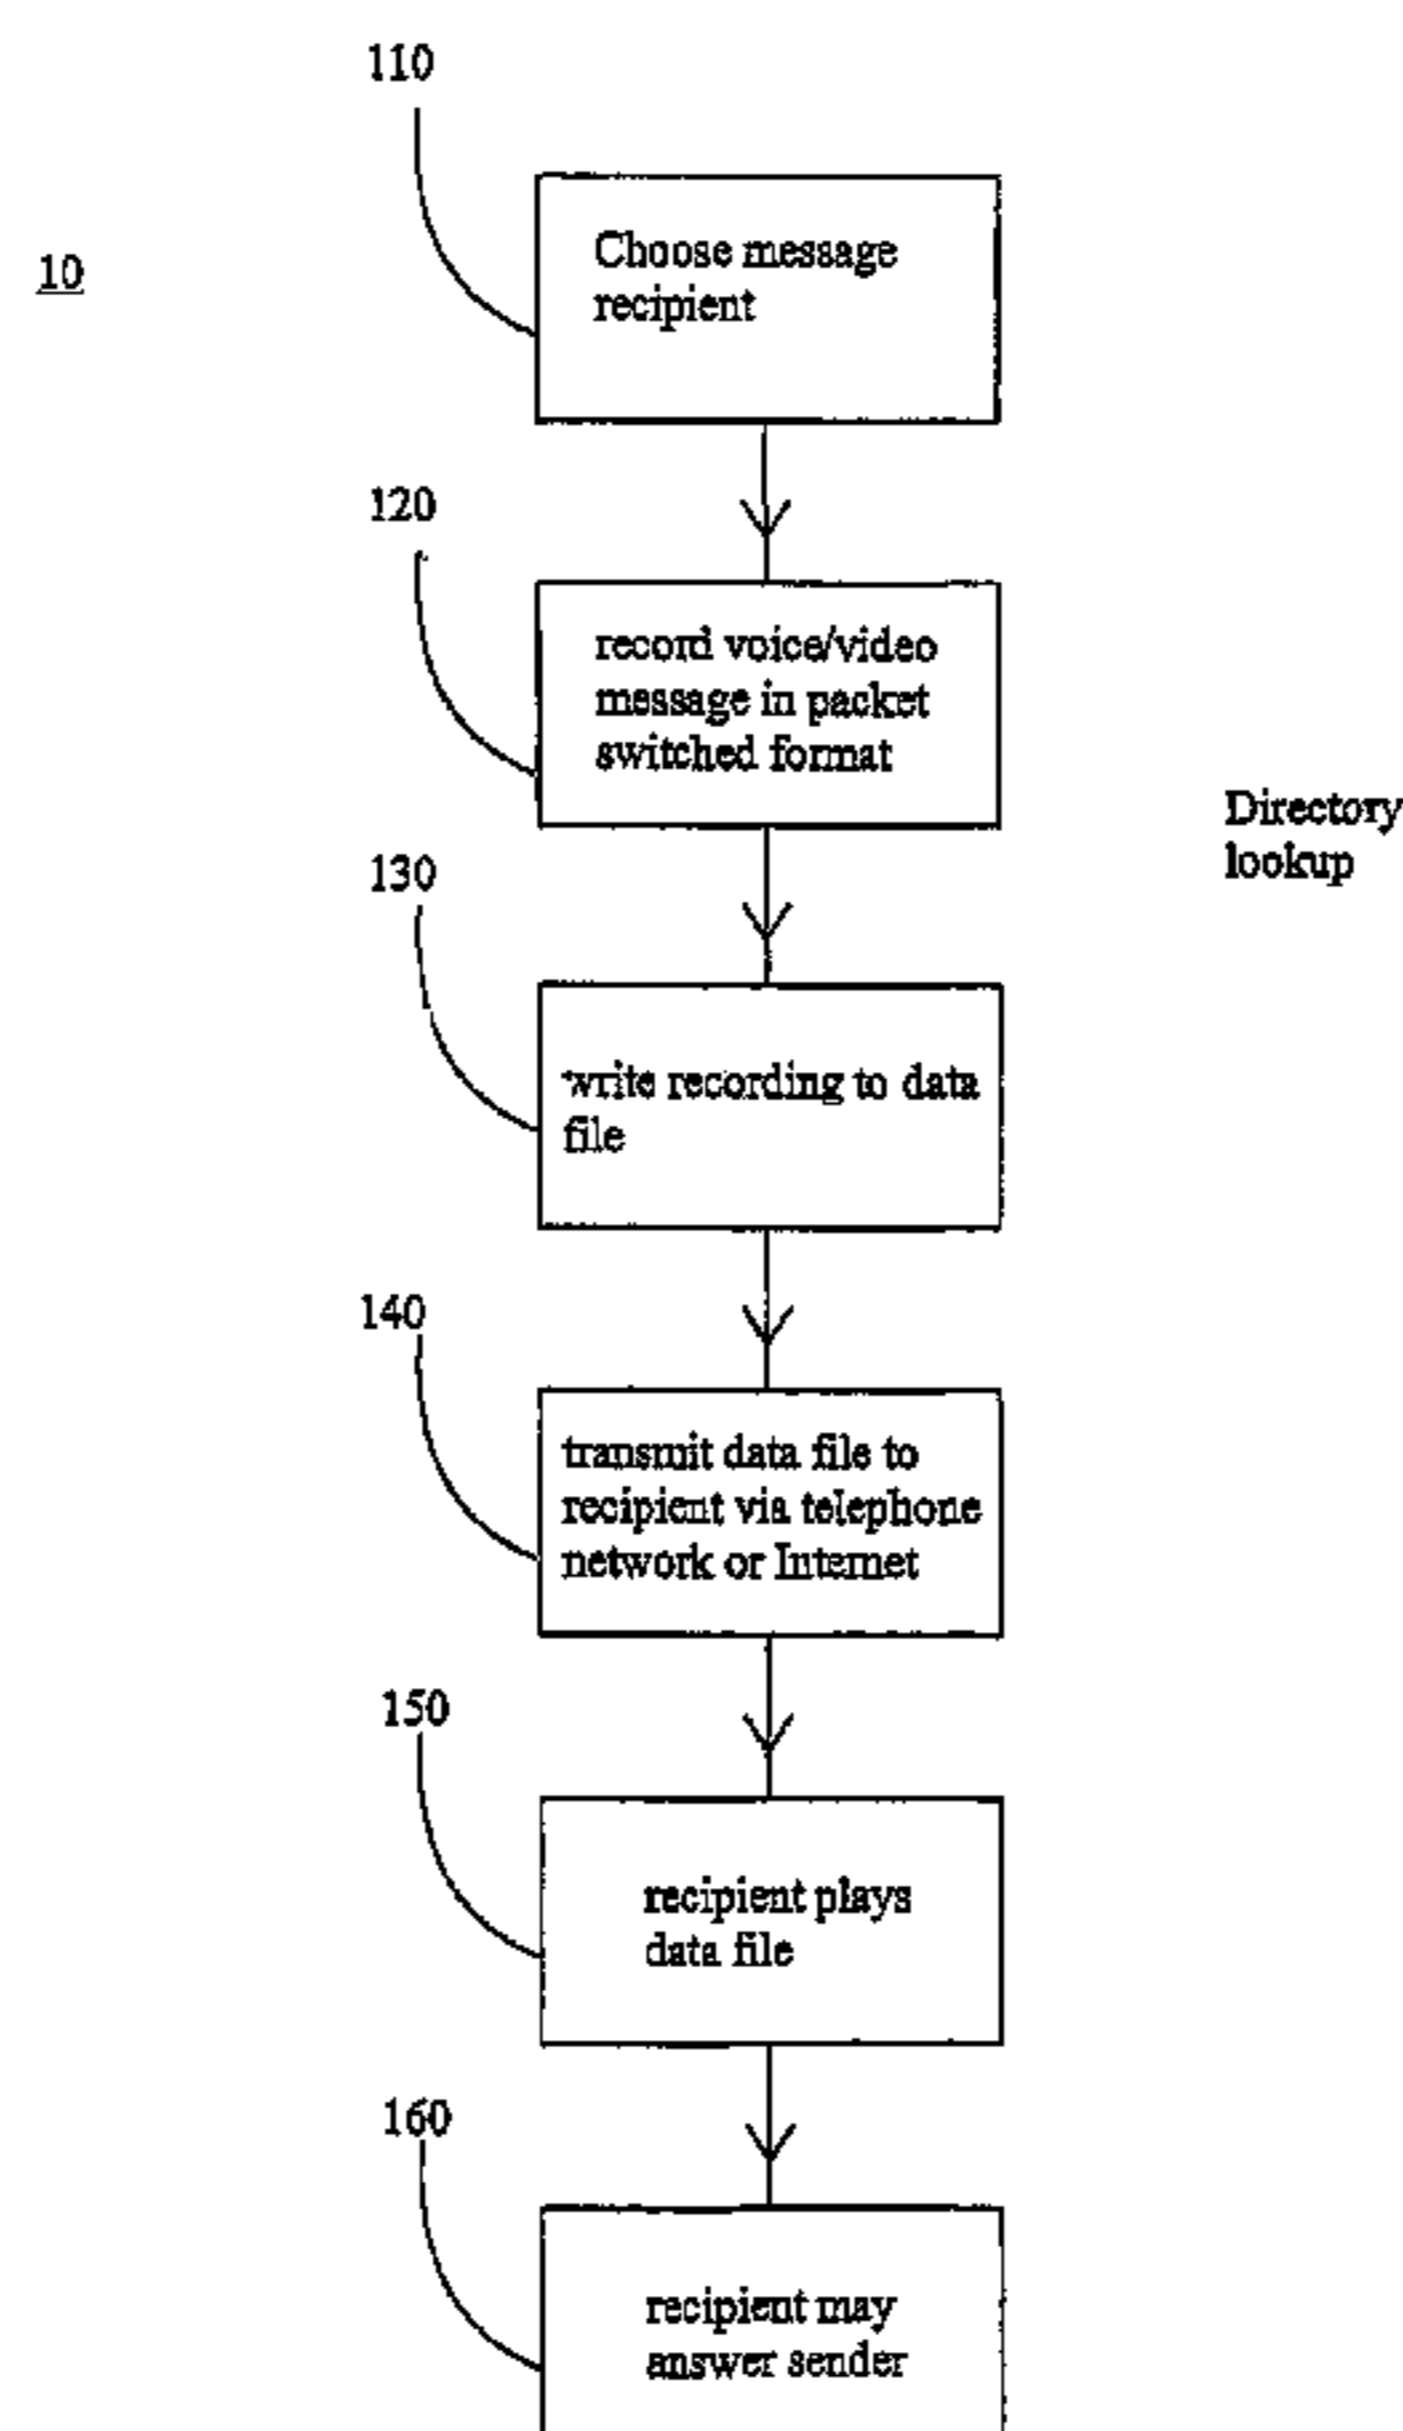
110

10

Choose message recipient

120

record voice/video message in packet switched format

Directory lookup

130

write recording to data file

140

transmit data file to recipient via telephone network or Internet

150

recipient plays data file

160

recipient may answer sender